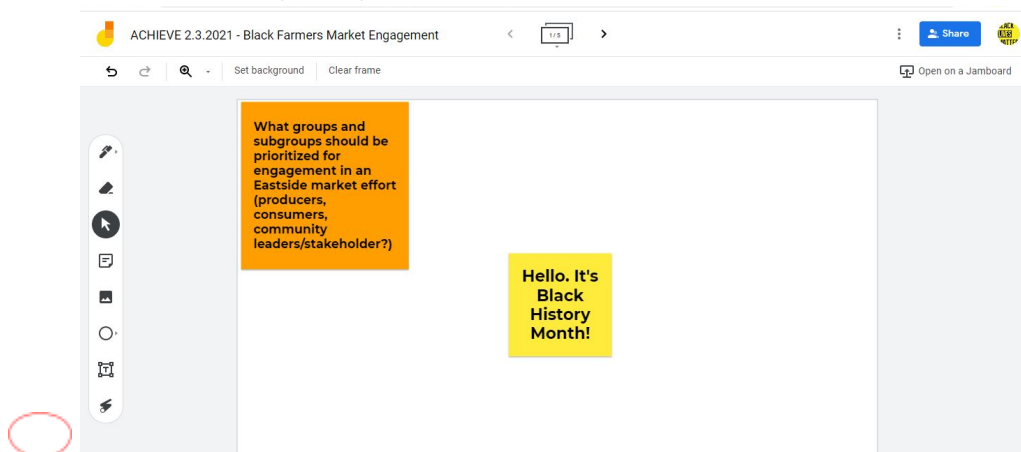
ACHIEVE 2.3.2021 - Black Farmers Market Engagement

1/5

Share

Set background

Clear frame

Open on a Jamboard

What groups and subgroups should be prioritized for engagement in an Eastside market effort (producers, consumers, community leaders/stakeholder?)

Hello. It's Black History Month!